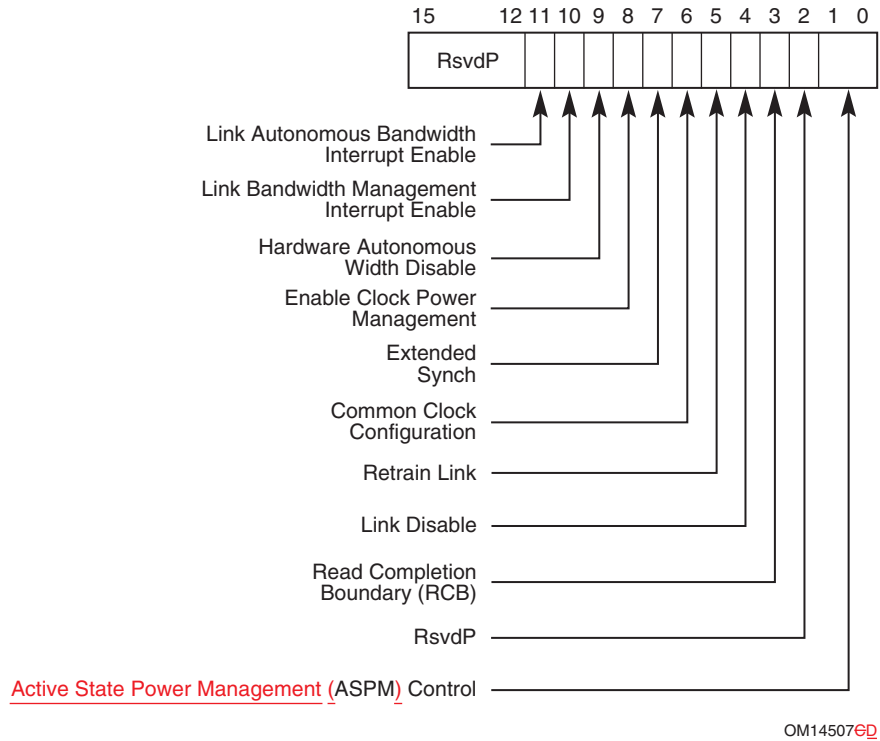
15 12 11 10 9 8 7 6 5 4 3 2 1 0

RsvdP

Link Autonomous Bandwidth Interrupt Enable

Link Bandwidth Management Interrupt Enable

Hardware Autonomous Width Disable

Enable Clock Power Management

Extended Synch

Common Clock Configuration

Retrain Link

Link Disable

Read Completion Boundary (RCB)

RsvdP

Active State Power Management (ASPM) Control

OM14507CD